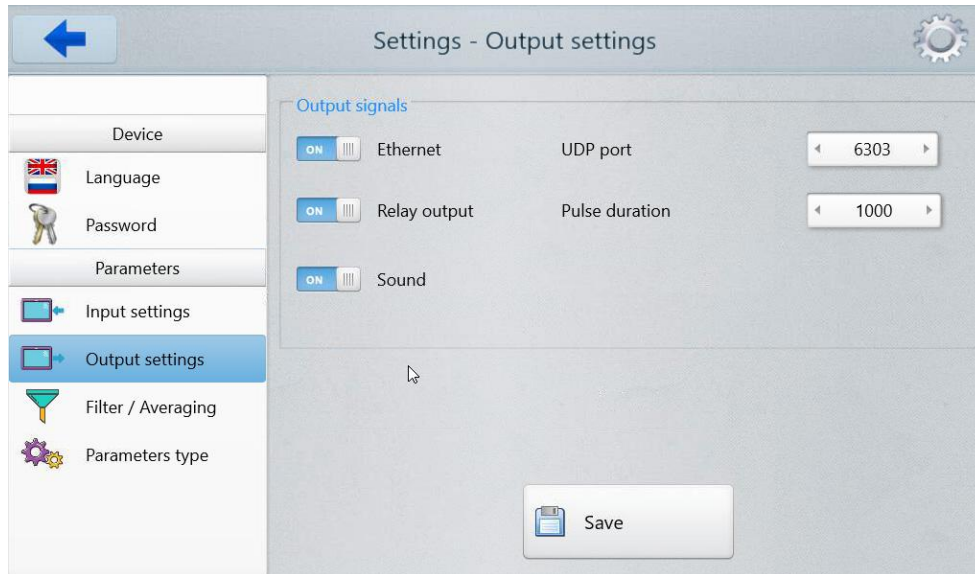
Settings - Output settings

Device

Language

Password

Parameters

Input settings

Output settings

Filter / Averaging

Parameters type

Output signals

ON Ethernet

UDP port

6303

ON Relay output

Pulse duration

1000

ON Sound

Save